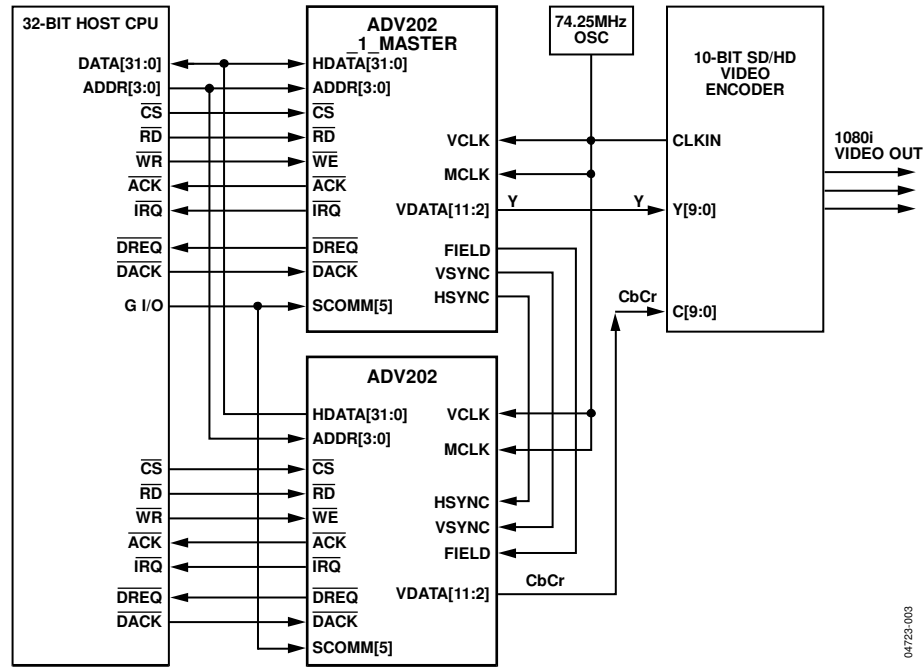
32-BIT HOST CPU

DATA[31:0]
ADDR[3:0]
$\overline{CS}$
$\overline{RD}$
$\overline{WR}$
$\overline{ACK}$
$\overline{IRQ}$
$\overline{DREQ}$
$\overline{DACK}$
G I/O

$\overline{CS}$
$\overline{RD}$
$\overline{WR}$
$\overline{ACK}$
$\overline{IRQ}$
$\overline{DREQ}$
$\overline{DACK}$

ADV202 _1_MASTER

HDATA[31:0]
ADDR[3:0]
$\overline{CS}$
$\overline{RD}$
$\overline{WE}$
$\overline{ACK}$
$\overline{IRQ}$
$\overline{DREQ}$
$\overline{DACK}$
SCOMM[5]

VCLK
MCLK
VDATA[11:2]
FIELD
VSYNC
HSYNC

74.25MHz OSC

Y
Y

10-BIT SD/HD VIDEO ENCODER

CLKIN
Y[9:0]
C[9:0]

1080i VIDEO OUT

CbCr

ADV202

HDATA[31:0]
ADDR[3:0]
$\overline{CS}$
$\overline{RD}$
$\overline{WE}$
$\overline{ACK}$
$\overline{IRQ}$
$\overline{DREQ}$
$\overline{DACK}$
SCOMM[5]

VCLK
MCLK
HSYNC
VSYNC
FIELD
VDATA[11:2]

CbCr

04723-003